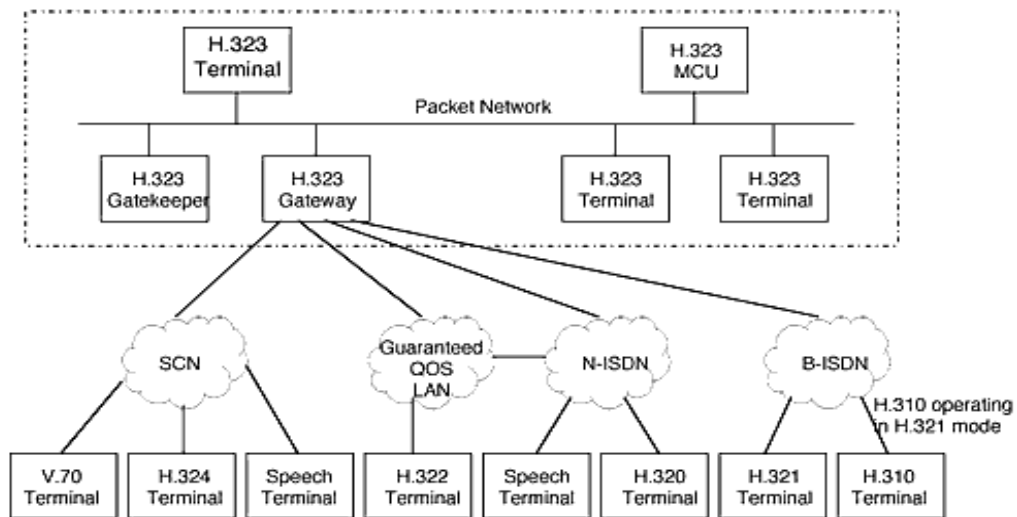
H.323 Terminal

H.323 MCU

Packet Network

H.323 Gatekeeper

H.323 Gateway

H.323 Terminal

H.323 Terminal

SCN

Guaranteed QOS LAN

N-ISDN

B-ISDN

H.310 operating in H.321 mode

V.70 Terminal

H.324 Terminal

Speech Terminal

H.322 Terminal

Speech Terminal

H.320 Terminal

H.321 Terminal

H.310 Terminal